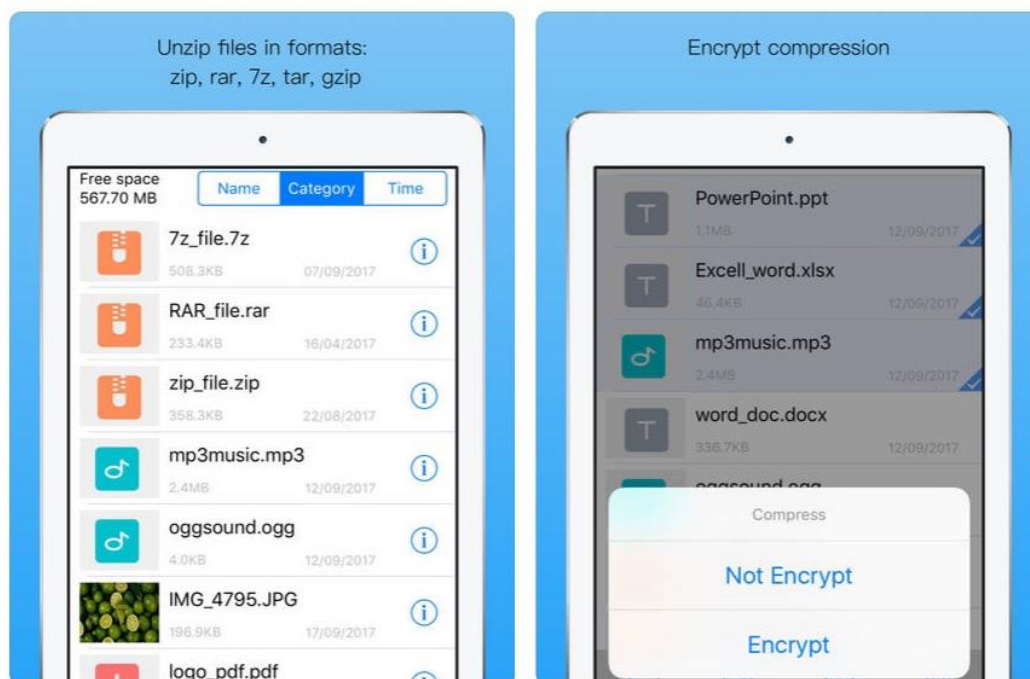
Unzip files in formats: zip, rar, 7z, tar, gzip

Free space
567.70 MB

| Name | Category | Time |
|---|---|---|

7z_file.7z
508.3KB 07/09/2017

RAR_file.rar
233.4KB 16/04/2017

zip_file.zip
358.3KB 22/08/2017

mp3music.mp3
2.4MB 12/09/2017

oggsound.ogg
4.0KB 12/09/2017

IMG_4795.JPG
196.9KB 17/09/2017

logo_pdf.pdf

Encrypt compression

PowerPoint.ppt
1.1MB 12/09/2017

Excell_word.xlsx
46.4KB 12/09/2017

mp3music.mp3
2.4MB 12/09/2017

word_doc.docx
336.7KB 12/09/2017

oggsound.ogg

Compress

Not Encrypt

Encrypt